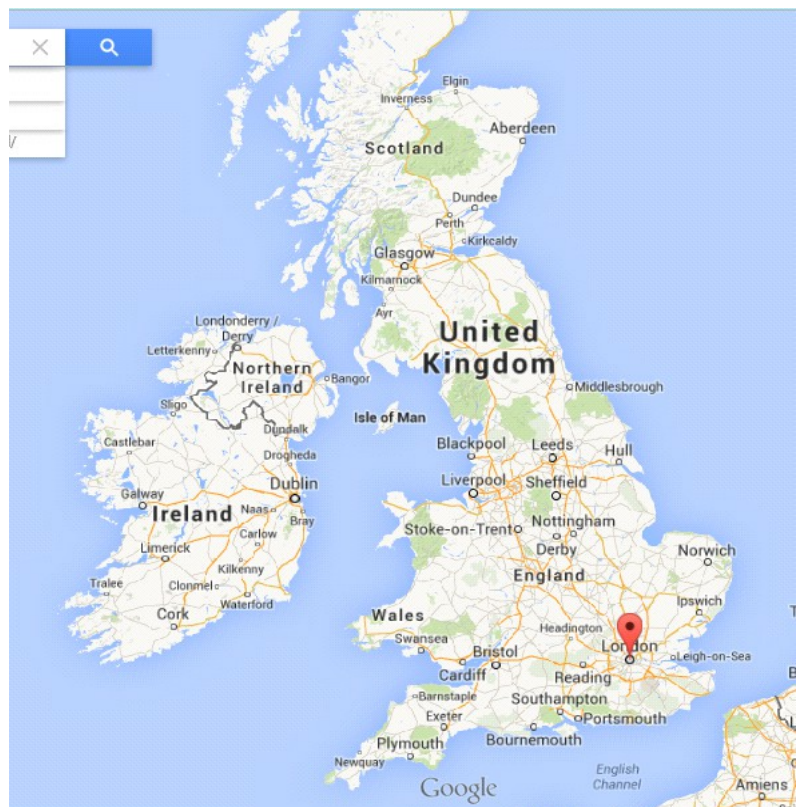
Elgin
Inverness
Aberdeen
Scotland
Dundee
Perth
Kirkcaldy
Glasgow
Kilmarnock
Ayr
United Kingdom
Londonderry / Derry
Letterkenny
Northern Ireland
Bangor
Middlesbrough
Sligo
Isle of Man
Dundalk
Castlebar
Drogheda
Blackpool
Leeds
Hull
Galway
Dublin
Liverpool
Sheffield
Ireland
Naas
Bray
Nottingham
Stoke-on-Trent
Carlow
Derby
Limerick
Norwich
Kilkenny
England
Tralee
Clonmel
Waterford
Cork
Wales
Ipswich
Headington
Swansea
Bristol
London
Leigh-on-Sea
Cardiff
Reading
Barnstaple
Southampton
Exeter
Portsmouth
Plymouth
Bournemouth
Newquay
Google
English Channel
Amiens